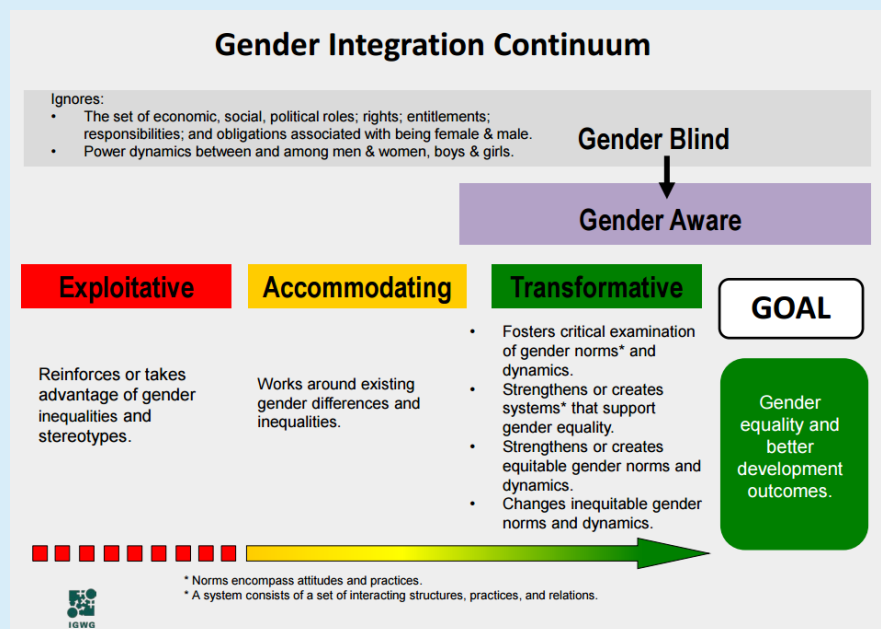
Gender Integration Continuum

Ignores:
- The set of economic, social, political roles; rights; entitlements; responsibilities; and obligations associated with being female & male.
- Power dynamics between and among men & women, boys & girls.

Gender Blind

Gender Aware

Exploitative

Reinforces or takes advantage of gender inequalities and stereotypes.

Accommodating

Works around existing gender differences and inequalities.

Transformative

- Fosters critical examination of gender norms* and dynamics.
- Strengthens or creates systems* that support gender equality.
- Strengthens or creates equitable gender norms and dynamics.
- Changes inequitable gender norms and dynamics.

GOAL

Gender equality and better development outcomes.

* Norms encompass attitudes and practices.
* A system consists of a set of interacting structures, practices, and relations.

IGWG